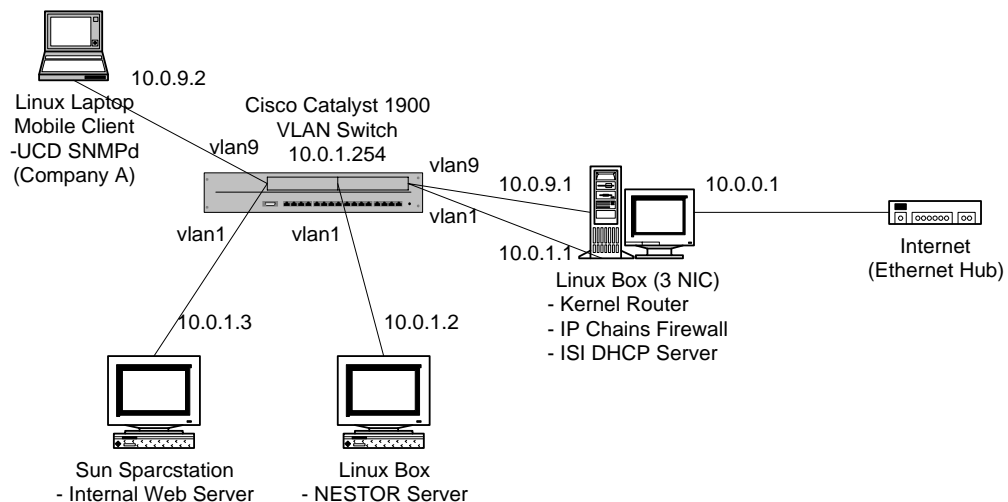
10.0.9.2

Linux Laptop
Mobile Client
-UCD SNMPd
(Company A)

Cisco Catalyst 1900
VLAN Switch
10.0.1.254

vlan9

vlan9

vlan1

vlan1

vlan1

10.0.9.1

10.0.0.1

10.0.1.1

Linux Box (3 NIC)
- Kernel Router
- IP Chains Firewall
- ISI DHCP Server

Internet
(Ethernet Hub)

10.0.1.3

10.0.1.2

Sun Sparcstation
- Internal Web Server

Linux Box
- NESTOR Server